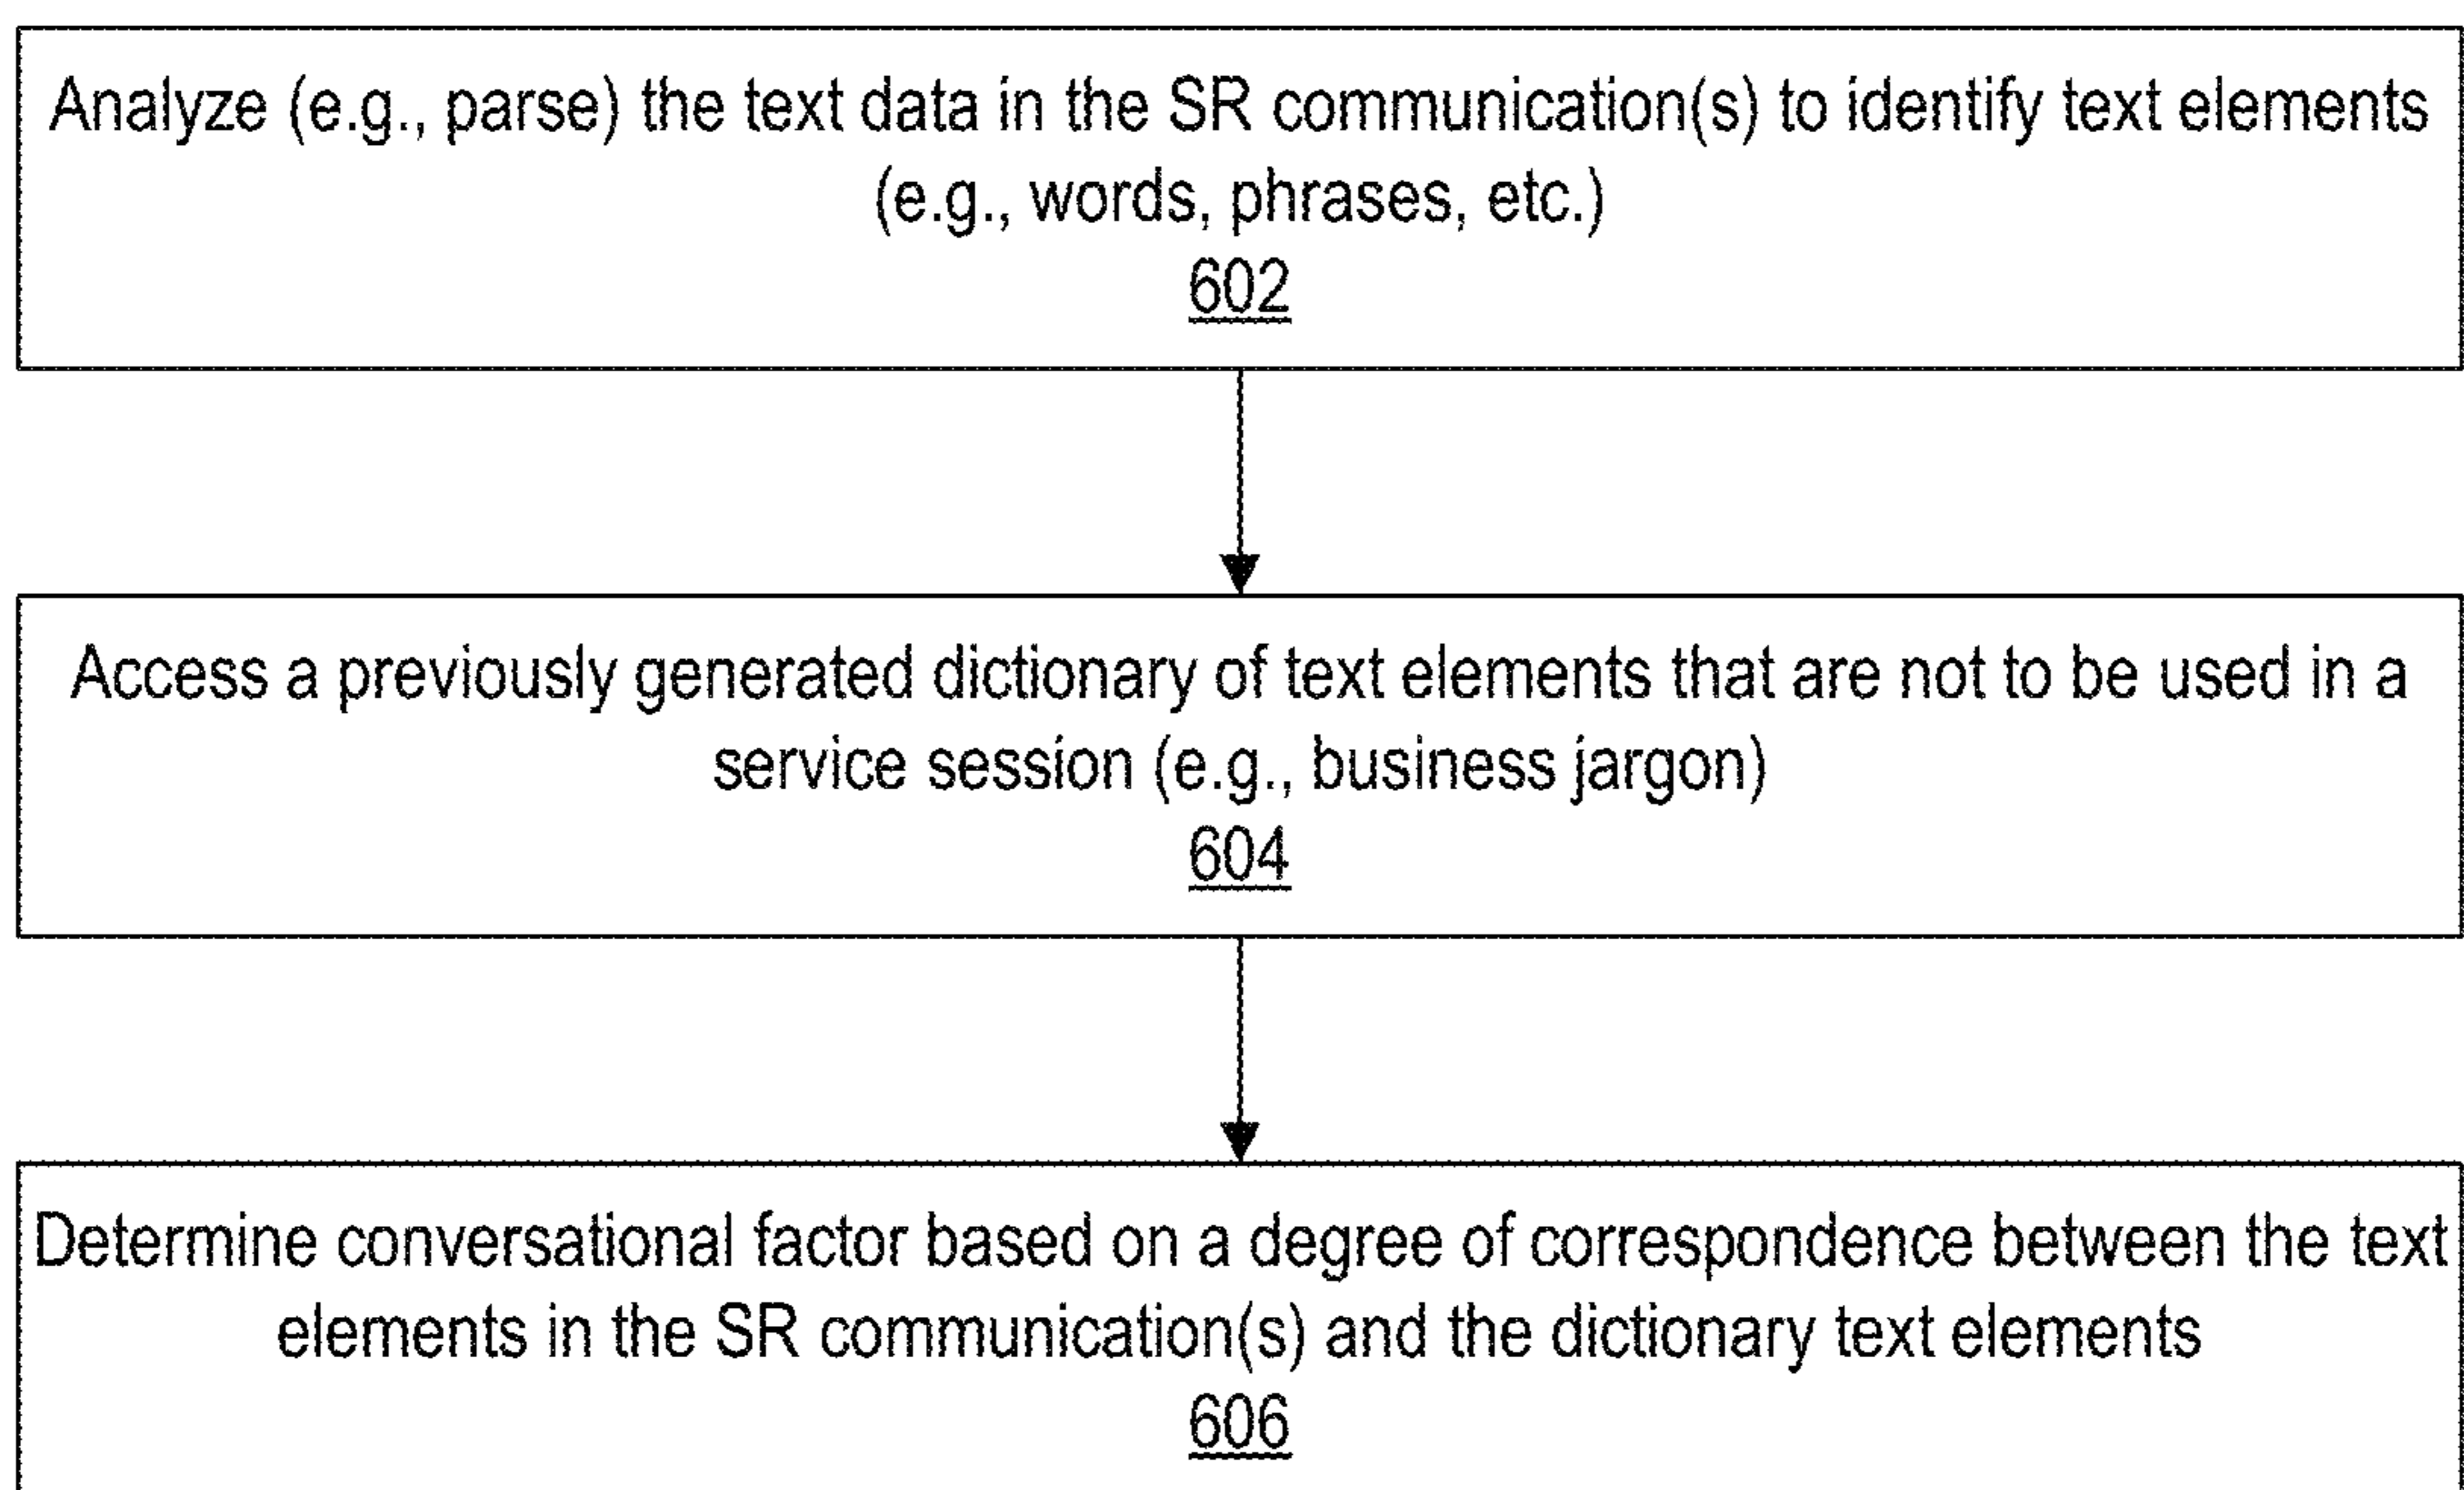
Analyze (e.g., parse) the text data in the SR communication(s) to identify text elements (e.g., words, phrases, etc.)
602

Access a previously generated dictionary of text elements that are not to be used in a service session (e.g., business jargon)
604

Determine conversational factor based on a degree of correspondence between the text elements in the SR communication(s) and the dictionary text elements
606